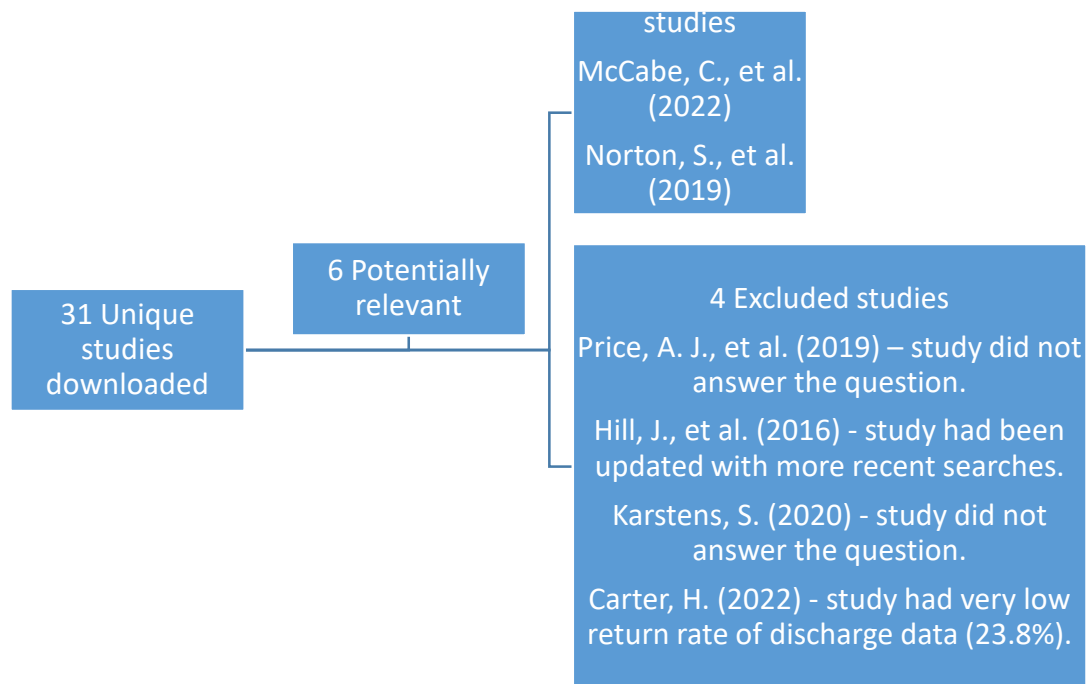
31 Unique studies downloaded

6 Potentially relevant

studies

McCabe, C., et al. (2022)

Norton, S., et al. (2019)

4 Excluded studies

Price, A. J., et al. (2019) – study did not answer the question.

Hill, J., et al. (2016) - study had been updated with more recent searches.

Karstens, S. (2020) - study did not answer the question.

Carter, H. (2022) - study had very low return rate of discharge data (23.8%).